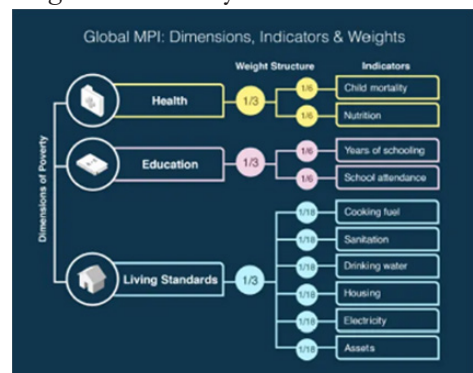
Global MPI: Dimensions, Indicators & Weights

Dimensions of Poverty

Weight Structure

Indicators

Health

1/3

1/6 Child mortality

1/6 Nutrition

Education

1/3

1/6 Years of schooling

1/6 School attendance

Living Standards

1/3

1/18 Cooking fuel

1/18 Sanitation

1/18 Drinking water

1/18 Housing

1/18 Electricity

1/18 Assets